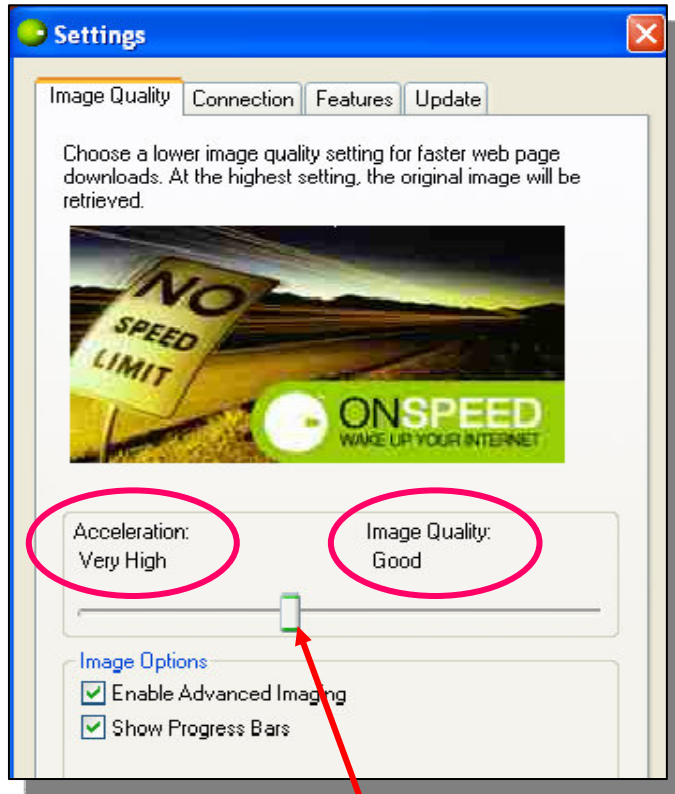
Settings

Image Quality | Connection | Features | Update

Choose a lower image quality setting for faster web page downloads. At the highest setting, the original image will be retrieved.

NO SPEED LIMIT

ONSPEED
WAKE UP YOUR INTERNET

Acceleration:
Very High

Image Quality:
Good

Image Options
Enable Advanced Imaging
Show Progress Bars